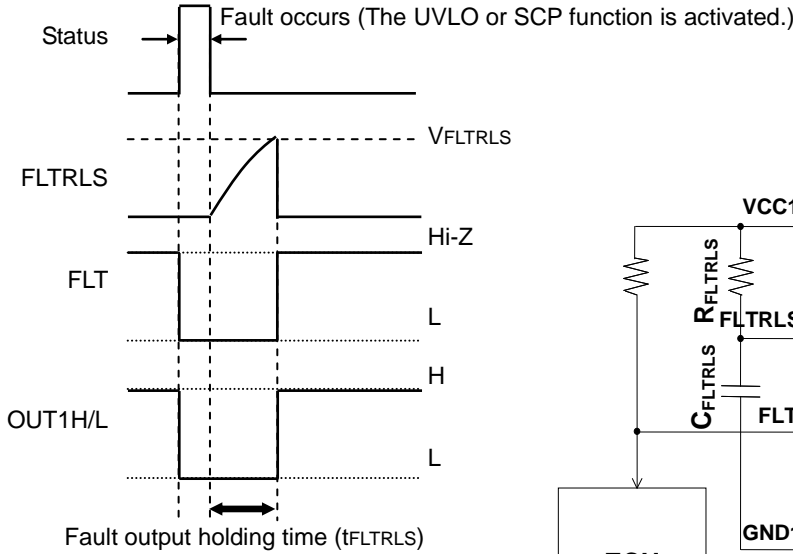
Fault occurs (The UVLO or SCP function is activated.)

Status

VFLTRLS

FLTRLS

Hi-Z

FLT

L

H

OUT1H/L

L

Fault output holding time (tFLTRLS)

VCC1

$R_{FLTRLS}$

FLTRLS

$C_{FLTRLS}$

FLT

GND1

ECU